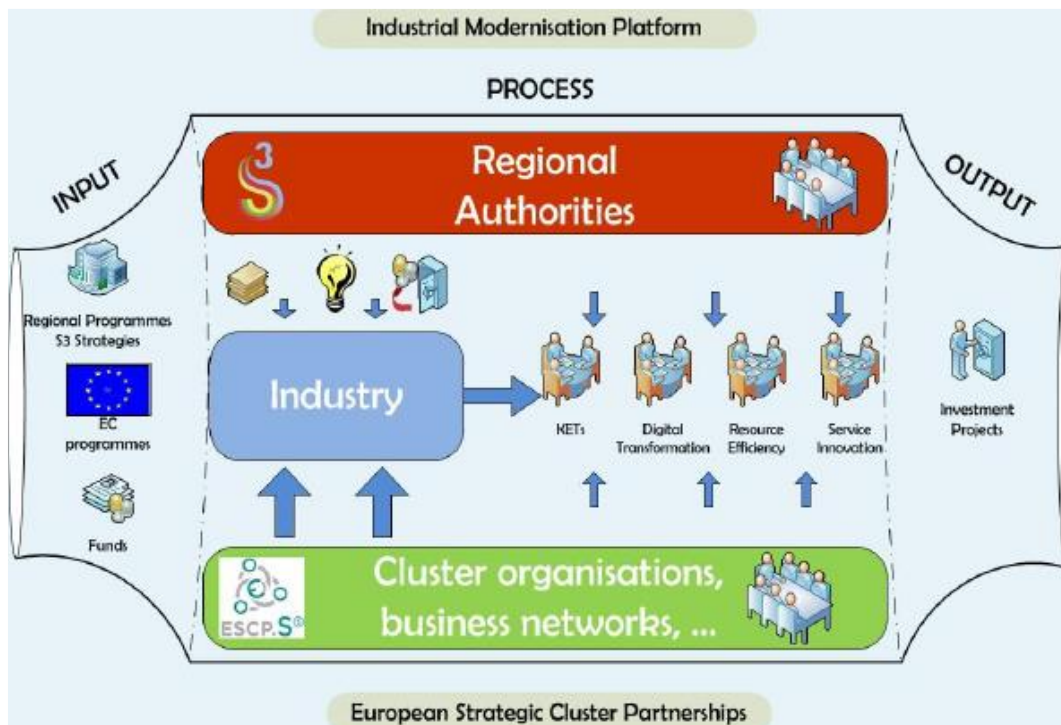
Industrial Modernisation Platform

PROCESS

INPUT

OUTPUT

S3

Regional Authorities

Regional Programmes S3 Strategies

EC programmes

Funds

Industry

KETs

Digital Transformation

Resource Efficiency

Service Innovation

Investment Projects

ESCP.S3

Cluster organisations, business networks, ...

European Strategic Cluster Partnerships